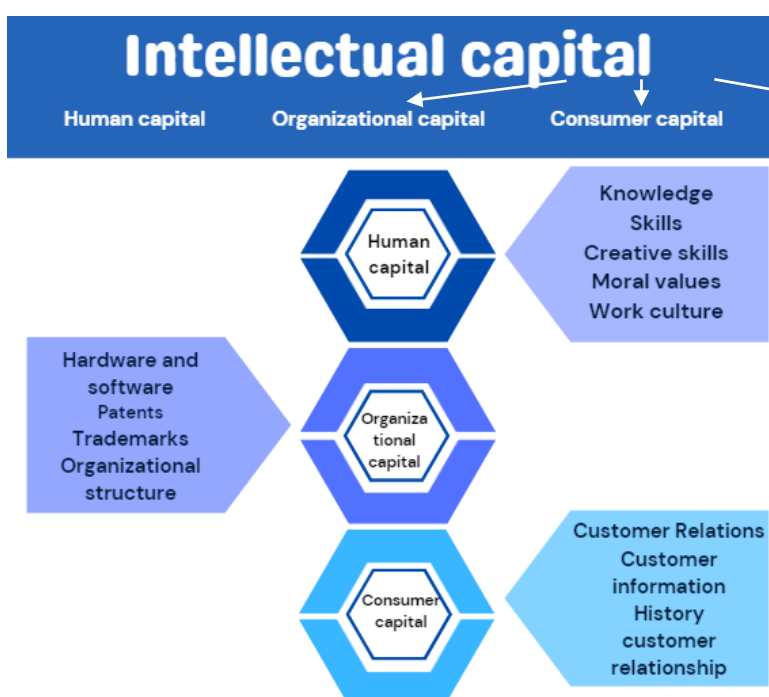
Intellectual capital

Human capital

Organizational capital

Consumer capital

Human capital

Knowledge
Skills
Creative skills
Moral values
Work culture

Hardware and software
Patents
Trademarks
Organizational structure

Organizational capital

Consumer capital

Customer Relations
Customer information
History
customer relationship